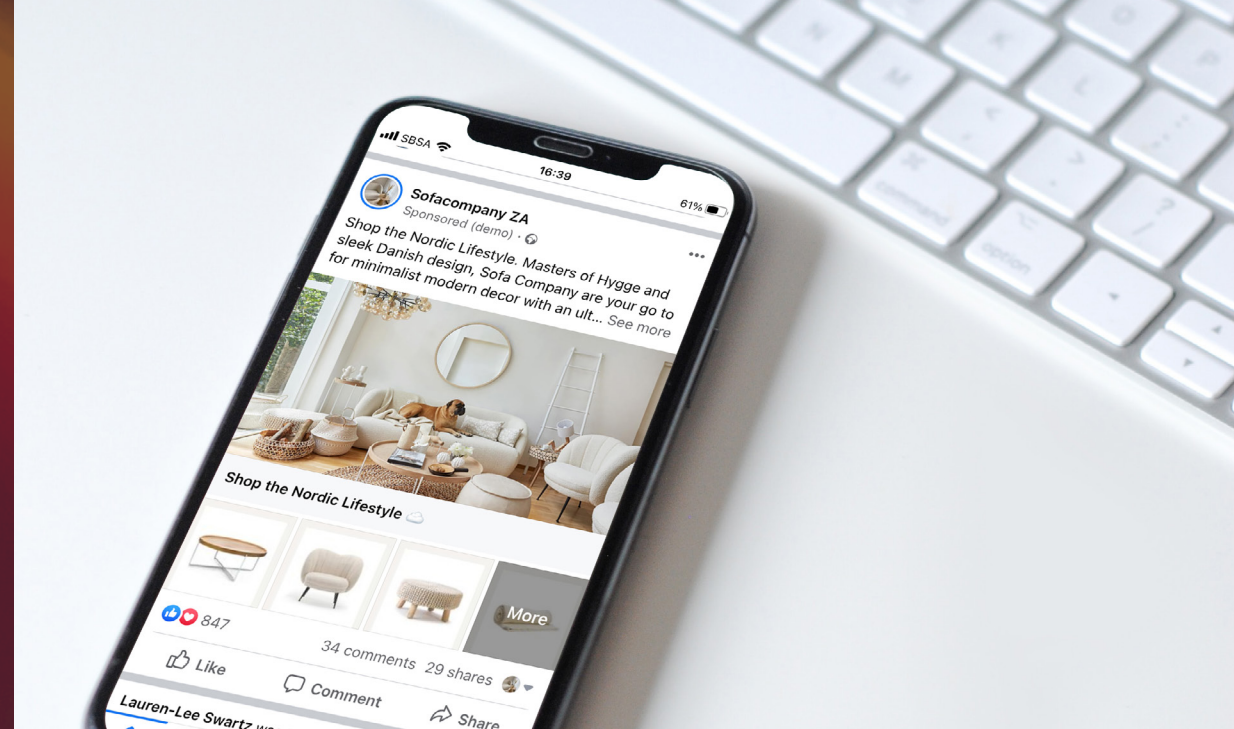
SBSA
16:39
61%
Sofacompany ZA
Sponsored (demo) ·
...
Shop the Nordic Lifestyle. Masters of Hygge and sleek Danish design, Sofa Company are your go to for minimalist modern decor with an ult... See more

Shop the Nordic Lifestyle

More
847
34 comments 29 shares
Like
Comment
Share
Lauren-Lee Swartz

command
option